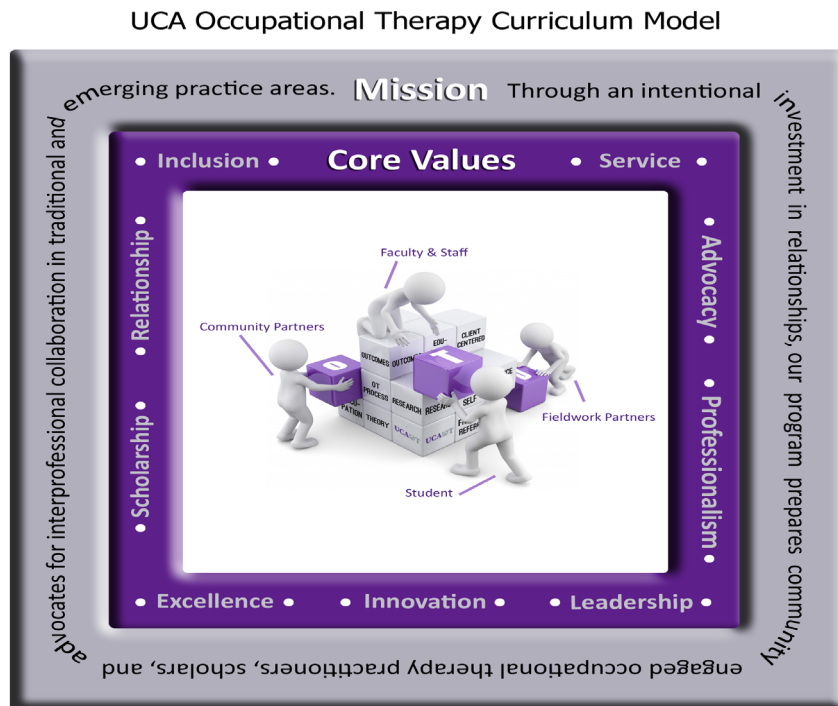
UCA Occupational Therapy Curriculum Model

Mission Through an intentional investment in relationships, our program prepares community engaged occupational therapy practitioners, scholars, and advocates for interprofessional collaboration in traditional and emerging practice areas.

Core Values

• Inclusion • • Service • • Advocacy • • Professionalism • • Leadership • • Innovation • • Excellence • • Scholarship • • Relationship •

Faculty & Staff

Community Partners

Fieldwork Partners

Student

OUTCOMES OUTCOMES EDU- CLIENT CENTERED OT PROCESS RESEARCH RESEARCH SELF -PATION THEORY UCA UCA REFER